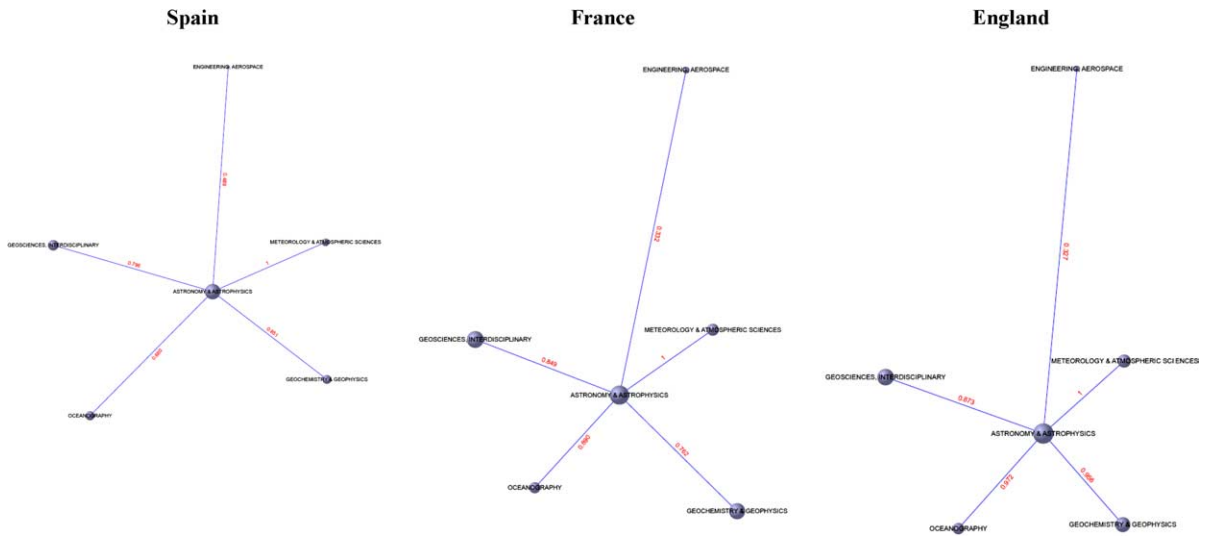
Spain

ENGINEERING, AEROSPACE

0.489

GEOSCIENCES, INTERDISCIPLINARY

0.796

METEOROLOGY & ATMOSPHERIC SCIENCES

1

ASTRONOMY & ASTROPHYSICS

0.951

0.880

GEOCHEMISTRY & GEOPHYSICS

OCEANOGRAPHY

France

ENGINEERING, AEROSPACE

0.332

METEOROLOGY & ATMOSPHERIC SCIENCES

GEOSCIENCES, INTERDISCIPLINARY

0.849

1

ASTRONOMY & ASTROPHYSICS

0.880

0.762

OCEANOGRAPHY

GEOCHEMISTRY & GEOPHYSICS

England

ENGINEERING, AEROSPACE

0.327

METEOROLOGY & ATMOSPHERIC SCIENCES

GEOSCIENCES, INTERDISCIPLINARY

0.873

1

ASTRONOMY & ASTROPHYSICS

0.972

0.906

OCEANOGRAPHY

GEOCHEMISTRY & GEOPHYSICS